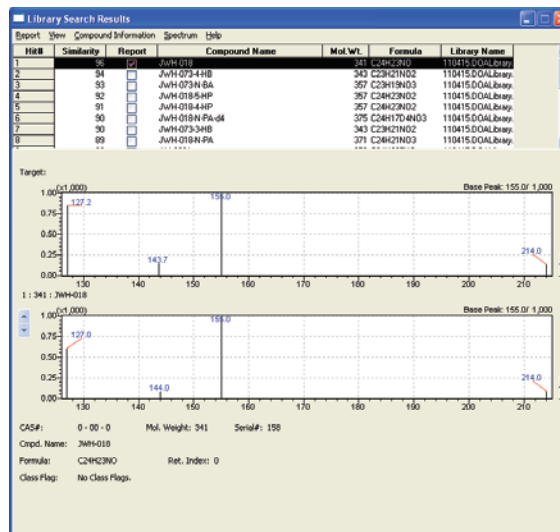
Library Search Results

Report View Compound Information Spectrum Help

| Hit# | Similarity | Report | Compound Name | Mol.Wt. | Formula | Library Name |
|---|---|---|---|---|---|---|
| 1 | 96 | | JWH-018 | 341 | C24H23NO | 110415.DOALibrary |
| 2 | 94 | | JWH-073-4-HB | 343 | C23H21NO2 | 110415.DOALibrary |
| 3 | 93 | | JWH-073-N-BA | 357 | C23H19NO3 | 110415.DOALibrary |
| 4 | 92 | | JWH-018-5-HP | 357 | C24H23NO2 | 110415.DOALibrary |
| 5 | 91 | | JWH-018-4-HP | 357 | C24H23NO2 | 110415.DOALibrary |
| 6 | 90 | | JWH-018-N-PA-d4 | 375 | C24H17D4NO3 | 110415.DOALibrary |
| 7 | 90 | | JWH-073-3-HB | 343 | C23H21NO2 | 110415.DOALibrary |
| 8 | 89 | | JWH-018-N-PA | 371 | C24H21NO3 | 110415.DOALibrary |

Target:

(x1,000) Base Peak: 155.0/ 1,000

1.00 0.75 0.50 0.25 0.00

127.2 155.0 143.7 214.0

130 140 150 160 170 180 190 200 210

1 : 341 : JWH-018

(x1,000) Base Peak: 155.0/ 1,000

1.00 0.75 0.50 0.25 0.00

127.0 155.0 144.0 214.0

130 140 150 160 170 180 190 200 210

CAS#: 0 - 00 - 0 Mol. Weight: 341 Serial#: 158

Cmpd. Name: JWH-018

Formula: C24H23NO Ret. Index: 0

Class Flag: No Class Flags.